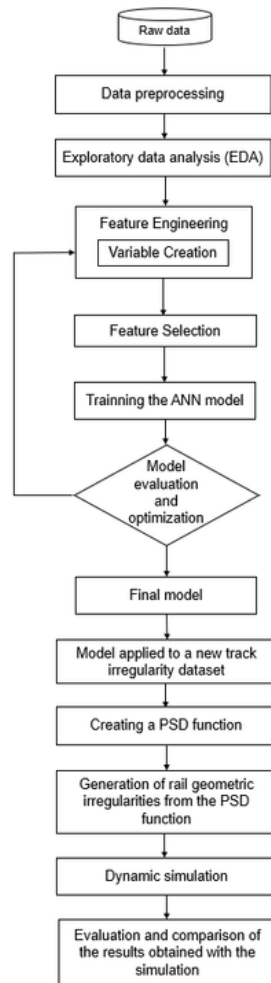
Raw data

Data preprocessing

Exploratory data analysis (EDA)

Feature Engineering

Variable Creation

Feature Selection

Trainning the ANN model

Model evaluation and optimization

Final model

Model applied to a new track irregularity dataset

Creating a PSD function

Generation of rail geometric irregularities from the PSD function

Dynamic simulation

Evaluation and comparison of the results obtained with the simulation